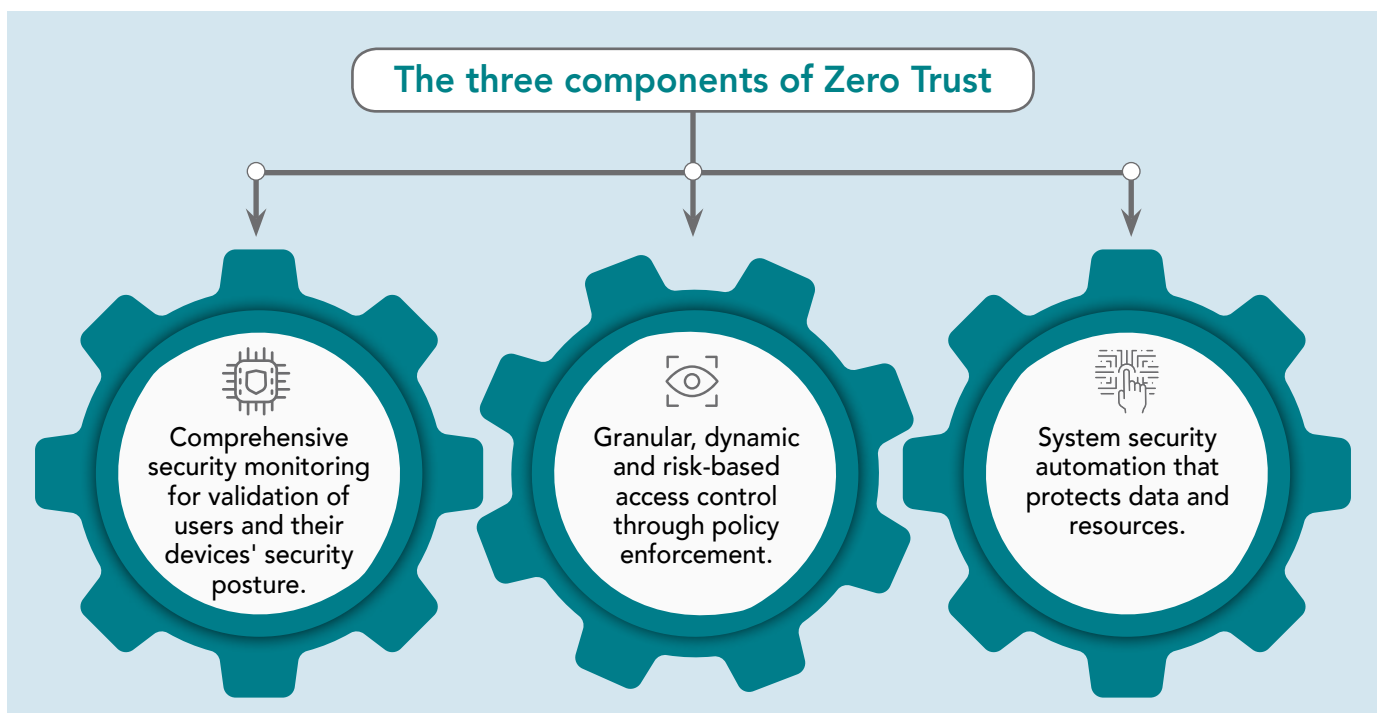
The three components of Zero Trust

Comprehensive security monitoring for validation of users and their devices' security posture.

Granular, dynamic and risk-based access control through policy enforcement.

System security automation that protects data and resources.